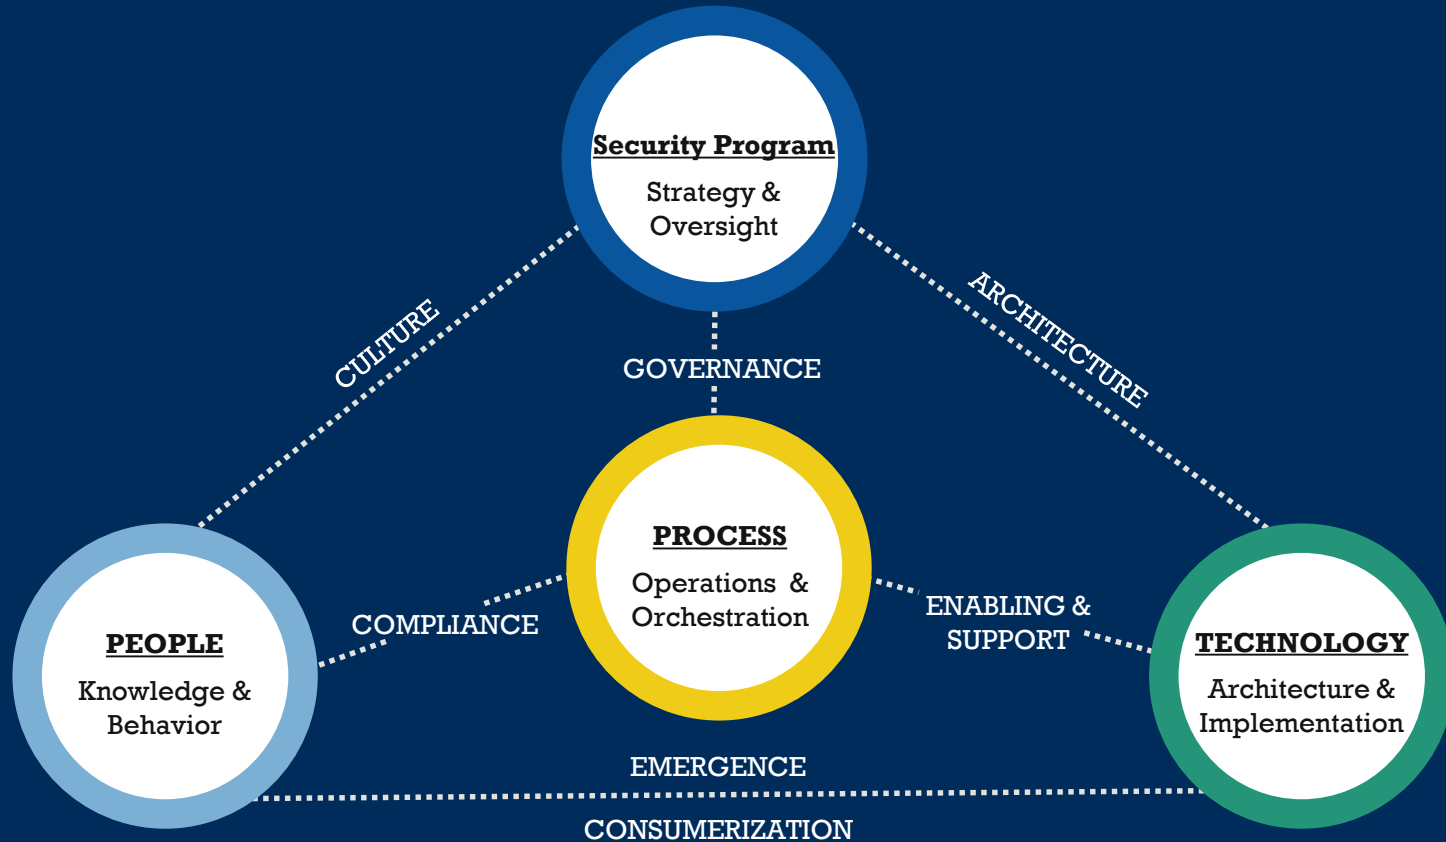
Security Program
Strategy & Oversight

CULTURE

ARCHITECTURE

GOVERNANCE

PROCESS
Operations & Orchestration

COMPLIANCE

ENABLING & SUPPORT

PEOPLE
Knowledge & Behavior

TECHNOLOGY
Architecture & Implementation

EMERGENCE

CONSUMERIZATION